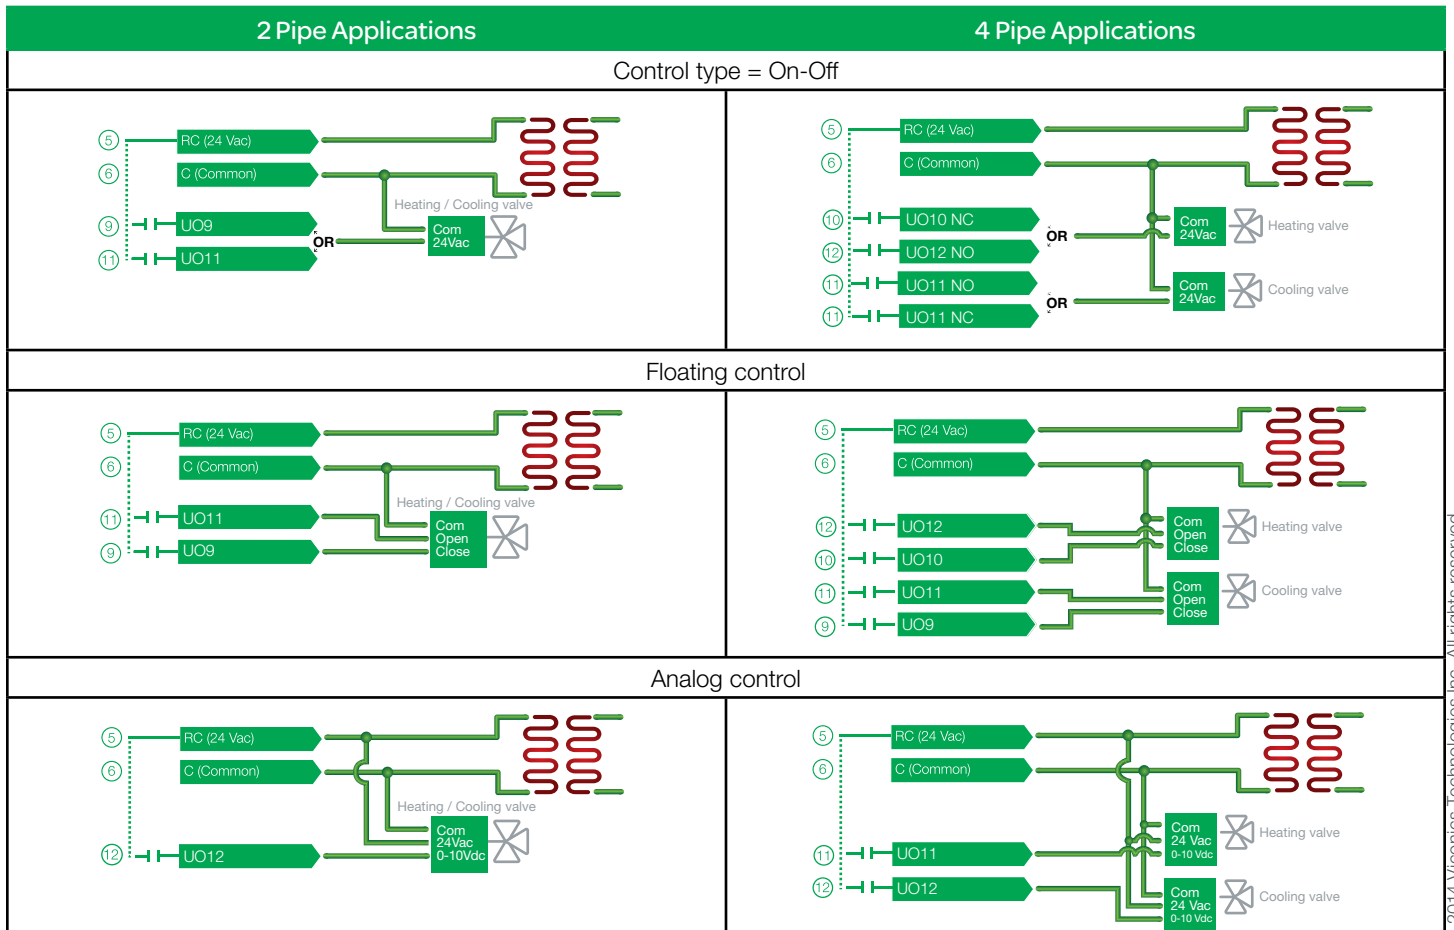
| 2 Pipe Applications | 4 Pipe Applications |
|---|---|

Control type = On-Off

5 RC (24 Vac)
6 C (Common)
Heating / Cooling valve
9 UO9
OR
Com 24Vac
11 UO11

5 RC (24 Vac)
6 C (Common)
10 UO10 NC
OR
Com 24Vac
Heating valve
12 UO12 NO
11 UO11 NO
OR
Com 24Vac
Cooling valve
11 UO11 NC

Floating control

5 RC (24 Vac)
6 C (Common)
Heating / Cooling valve
11 UO11
Com Open Close
9 UO9

5 RC (24 Vac)
6 C (Common)
12 UO12
Com Open Close
Heating valve
10 UO10
11 UO11
Com Open Close
Cooling valve
9 UO9

Analog control

5 RC (24 Vac)
6 C (Common)
Heating / Cooling valve
Com 24Vac 0-10Vdc
12 UO12

5 RC (24 Vac)
6 C (Common)
Com 24 Vac 0-10 Vdc
Heating valve
11 UO11
12 UO12
Com 24 Vac 0-10 Vdc
Cooling valve

2014 Viconics Technologies Inc. All rights reserved